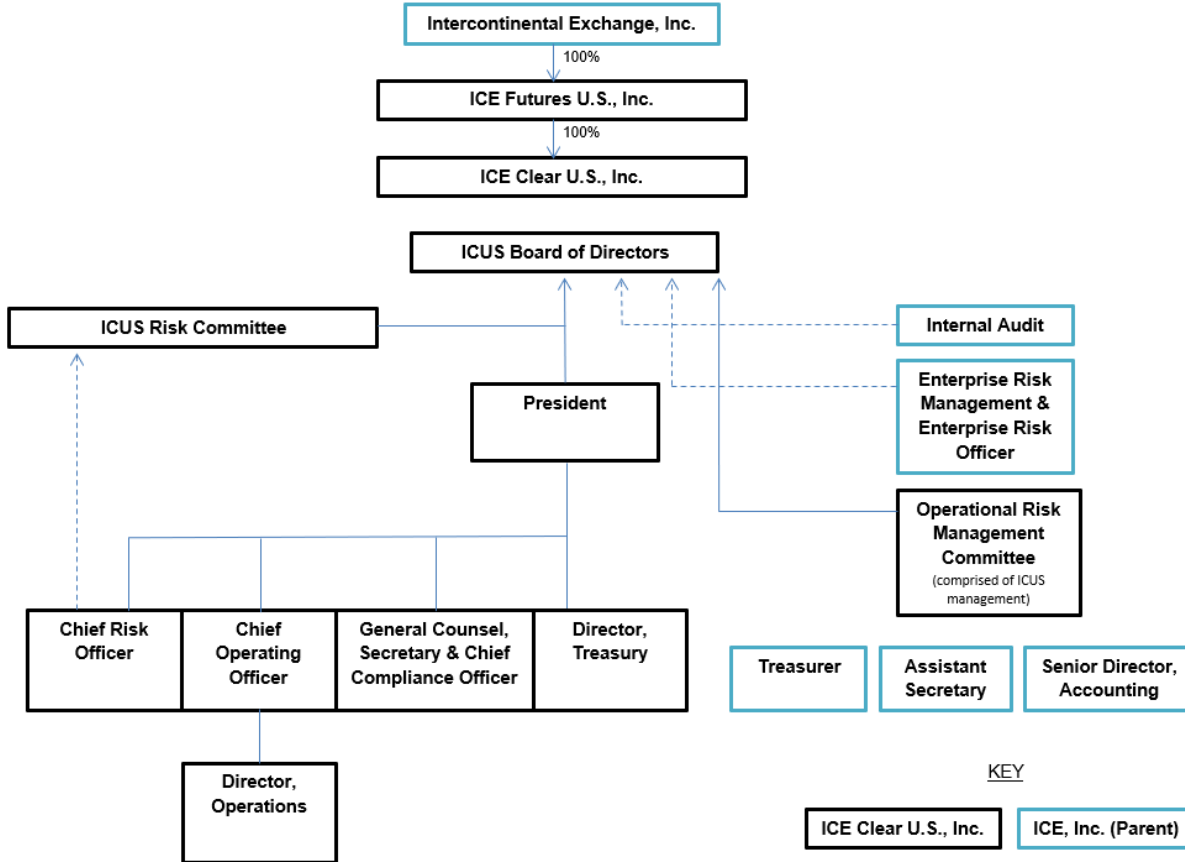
Intercontinental Exchange, Inc.

100%

ICE Futures U.S., Inc.

100%

ICE Clear U.S., Inc.

ICUS Board of Directors

ICUS Risk Committee

Internal Audit

Enterprise Risk Management & Enterprise Risk Officer

President

Operational Risk Management Committee
(comprised of ICUS management)

Chief Risk Officer

Chief Operating Officer

General Counsel, Secretary & Chief Compliance Officer

Director, Treasury

Treasurer

Assistant Secretary

Senior Director, Accounting

Director, Operations

KEY

ICE Clear U.S., Inc.

ICE, Inc. (Parent)